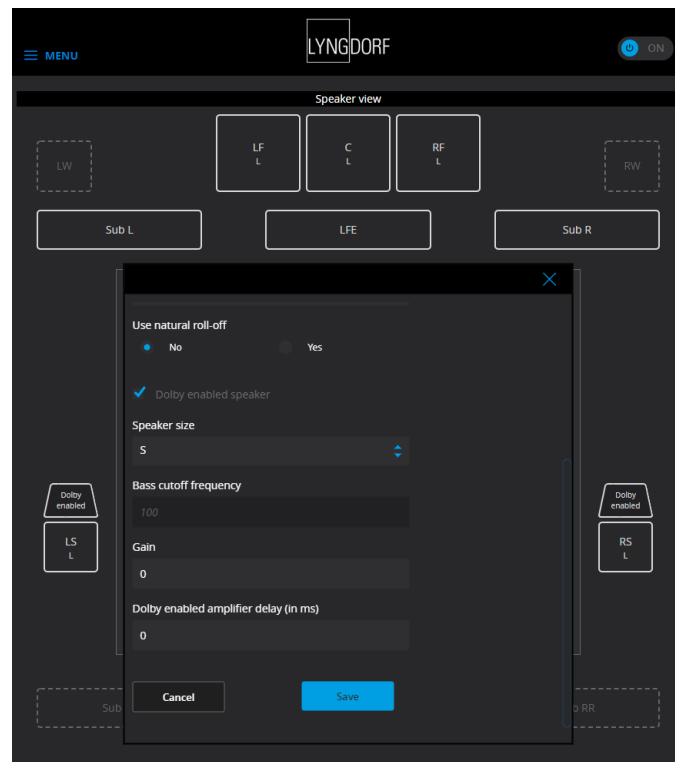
MENU

LYNGDORF

ON

Speaker view

LW

LF
L

C
L

RF
L

RW

Sub L

LFE

Sub R

Use natural roll-off

No

Yes

Dolby enabled speaker

Speaker size

S

Bass cutoff frequency

100

Gain

0

Dolby enabled amplifier delay (in ms)

0

Cancel

Save

Dolby enabled

LS
L

Dolby enabled

RS
L

Sub

RR